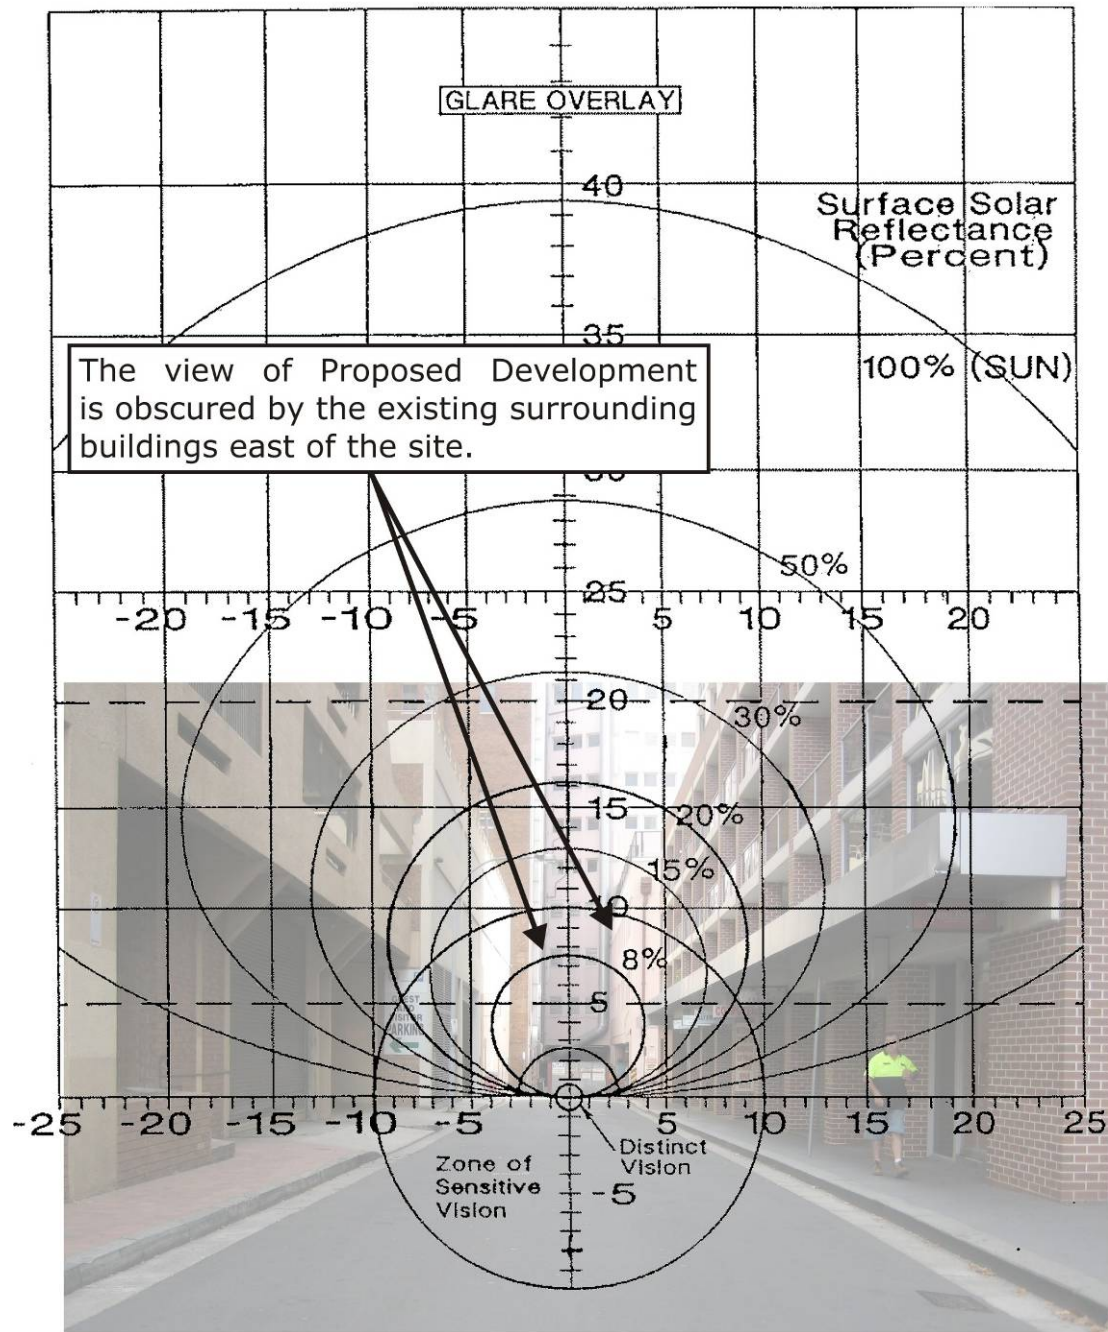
GLARE OVERLAY

40

Surface Solar Reflectance (Percent)

35

The view of Proposed Development is obscured by the existing surrounding buildings east of the site.

100% (SUN)

50%

25

-20 -15 -10 -5 5 10 15 20

20

30%

15

20%

15%

10

8%

5

-25 -20 -15 -10 -5 5 10 15 20 25

Zone of Sensitive Vision

Distinct Vision

-5